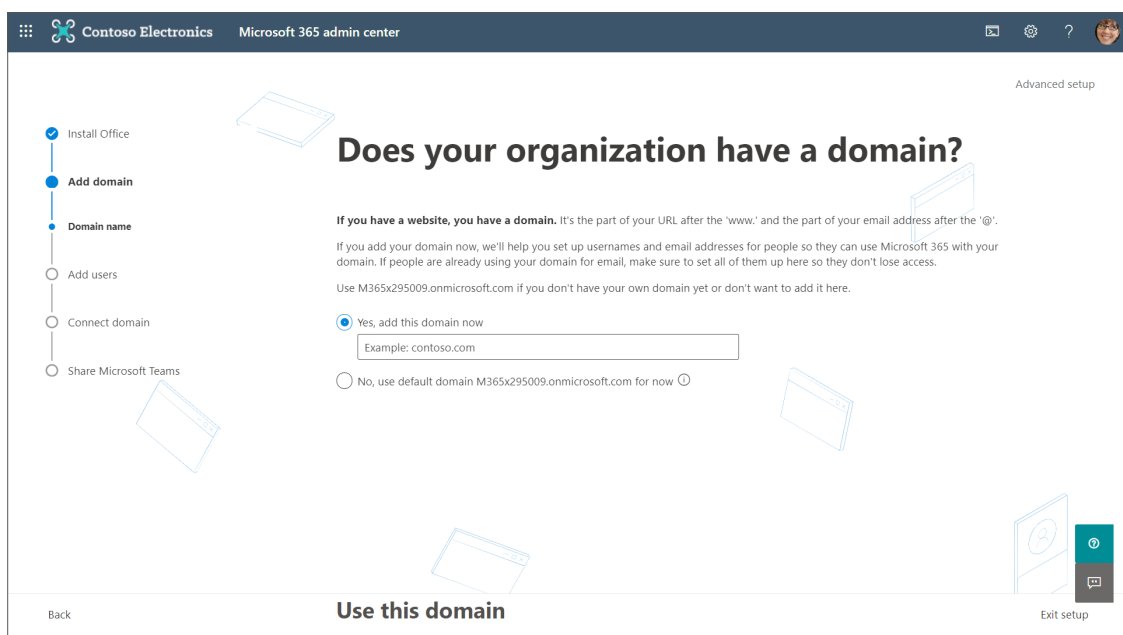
Contoso Electronics Microsoft 365 admin center

?

Advanced setup

Install Office

Add domain

Domain name

Add users

Connect domain

Share Microsoft Teams

Does your organization have a domain?

**If you have a website, you have a domain.** It's the part of your URL after the 'www.' and the part of your email address after the '@'.

If you add your domain now, we'll help you set up usernames and email addresses for people so they can use Microsoft 365 with your domain. If people are already using your domain for email, make sure to set all of them up here so they don't lose access.

Use M365x295009.onmicrosoft.com if you don't have your own domain yet or don't want to add it here.

Yes, add this domain now

Example: contoso.com

No, use default domain M365x295009.onmicrosoft.com for now

Back

Use this domain

Exit setup